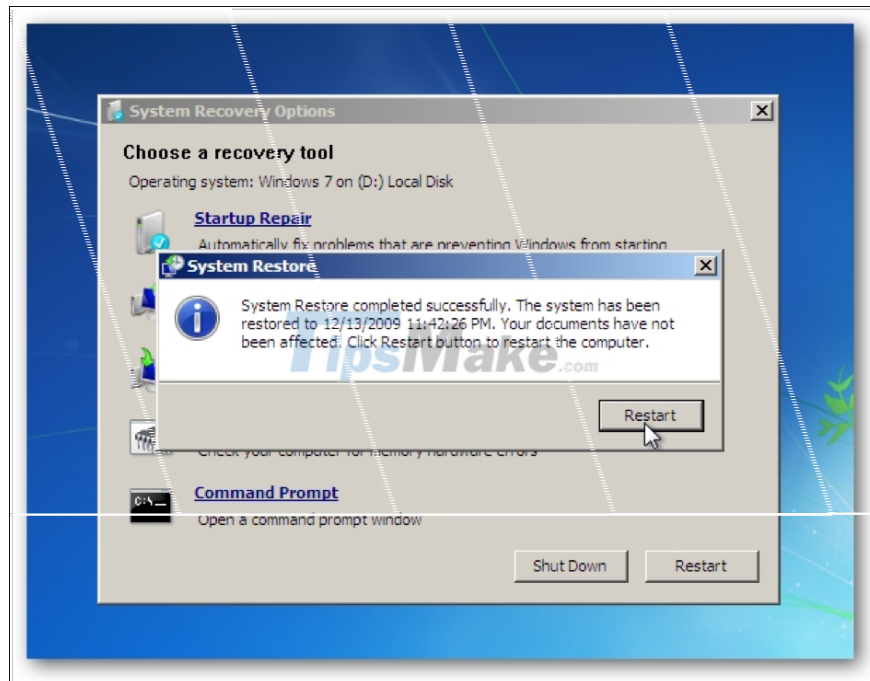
System Recovery Options

Choose a recovery tool

Operating system: Windows 7 on (D:) Local Disk

Startup Repair

Automatically fix problems that are preventing Windows from starting

System Restore

System Restore completed successfully. The system has been restored to 12/13/2009 11:42:26 PM. Your documents have not been affected. Click Restart button to restart the computer.

TipsMake.com

Restart

Check your computer for memory hardware errors

C:\_

Command Prompt

Open a command prompt window

Shut Down

Restart